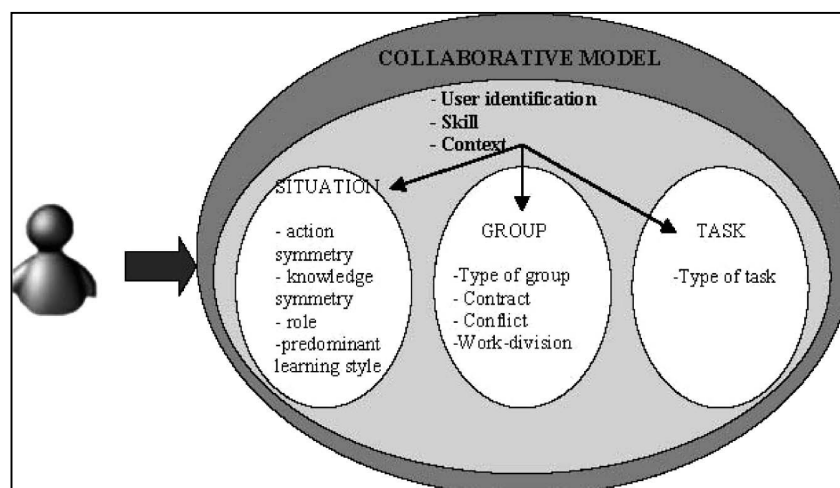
COLLABORATIVE MODEL

- User identification
- Skill
- Context

SITUATION

- action symmetry
- knowledge symmetry
- role
-predominant learning style

GROUP

-Type of group
- Contract
- Conflict
-Work-division

TASK

-Type of task